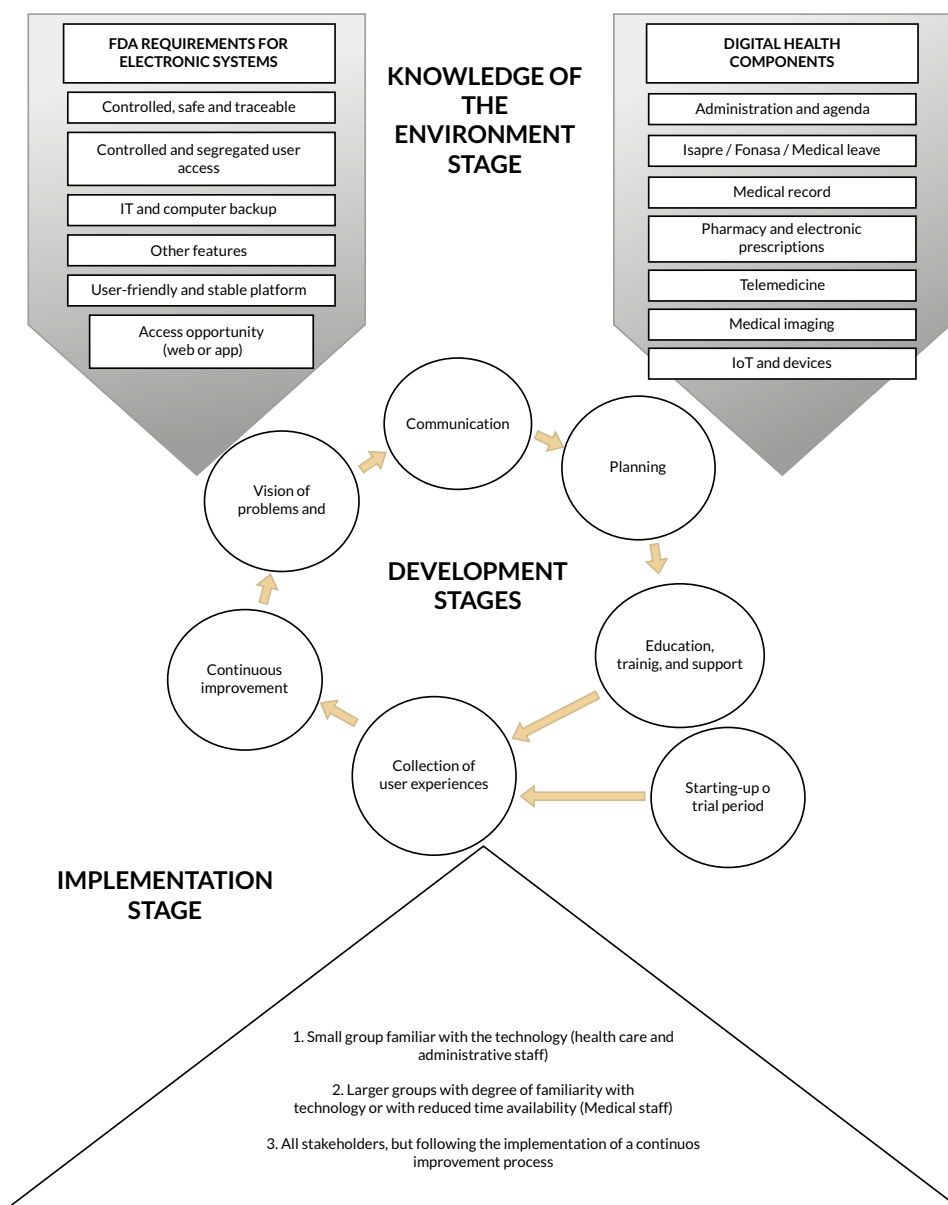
FDA REQUIREMENTS FOR ELECTRONIC SYSTEMS

Controlled, safe and traceable

Controlled and segregated user access

IT and computer backup

Other features

User-friendly and stable platform

Access opportunity (web or app)

KNOWLEDGE OF THE ENVIRONMENT STAGE

DIGITAL HEALTH COMPONENTS

Administration and agenda

Isapre / Fonasa / Medical leave

Medical record

Pharmacy and electronic prescriptions

Telemedicine

Medical imaging

IoT and devices

Communication

Planning

Vision of problems and

DEVELOPMENT STAGES

Education, trainig, and support

Continuous improvement

Collection of user experiences

Starting-up o trial period

IMPLEMENTATION STAGE

1. Small group familiar with the technology (health care and administrative staff)

2. Larger groups with degree of familiarity with technology or with reduced time availability (Medical staff)

3. All stakeholders, but following the implementation of a continuos improvement process